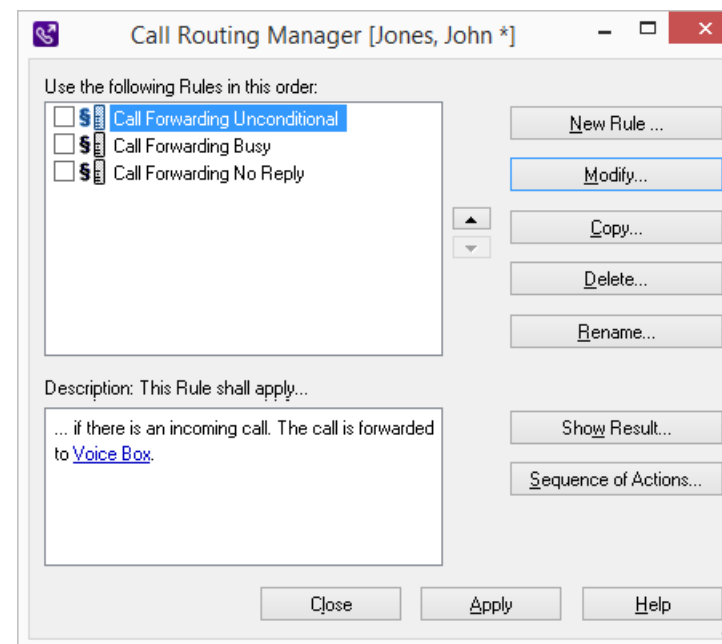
Call Routing Manager [Jones, John *]

Use the following Rules in this order:

§ Call Forwarding Unconditional
§ Call Forwarding Busy
§ Call Forwarding No Reply

New Rule ...
Modify...
Copy...
Delete...
Rename...

Description: This Rule shall apply...

... if there is an incoming call. The call is forwarded to Voice Box.

Show Result...
Sequence of Actions...

Close
Apply
Help